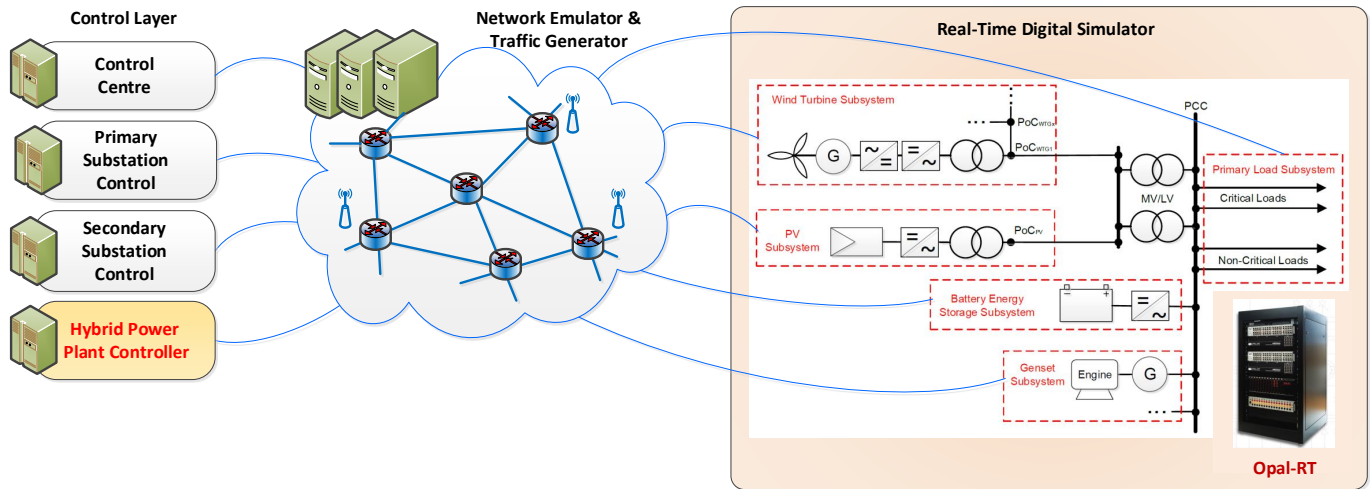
Control Layer

Control Centre

Primary Substation Control

Secondary Substation Control

Hybrid Power Plant Controller

Network Emulator & Traffic Generator

Real-Time Digital Simulator

Wind Turbine Subsystem

G

$PoC_{WTGn}$

$PoC_{WTG1}$

PCC

Primary Load Subsystem

Critical Loads

MV/LV

PV Subsystem

$PoC_{PV}$

Non-Critical Loads

Battery Energy Storage Subsystem

Genset Subsystem

Engine

G

Opal-RT